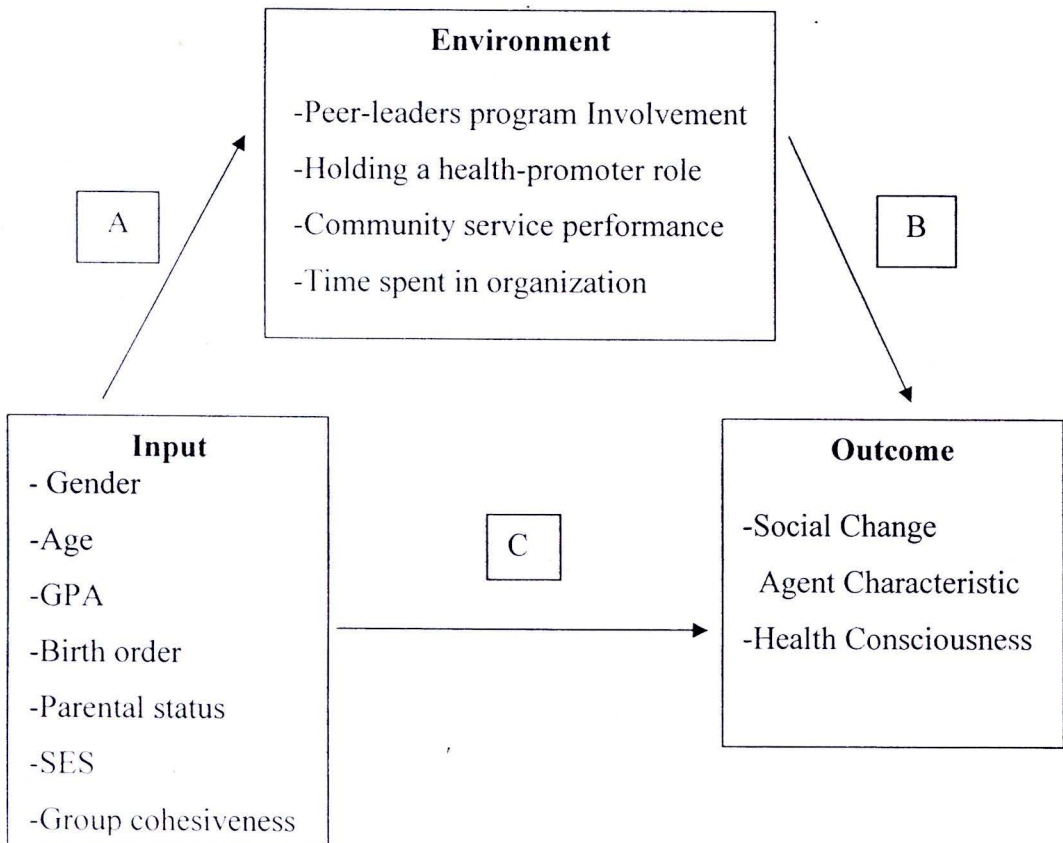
Environment

-Peer-leaders program Involvement

-Holding a health-promoter role

-Community service performance

-Time spent in organization

A

B

Input

- Gender

-Age

-GPA

-Birth order

-Parental status

-SES

-Group cohesiveness

C

Outcome

-Social Change Agent Characteristic

-Health Consciousness